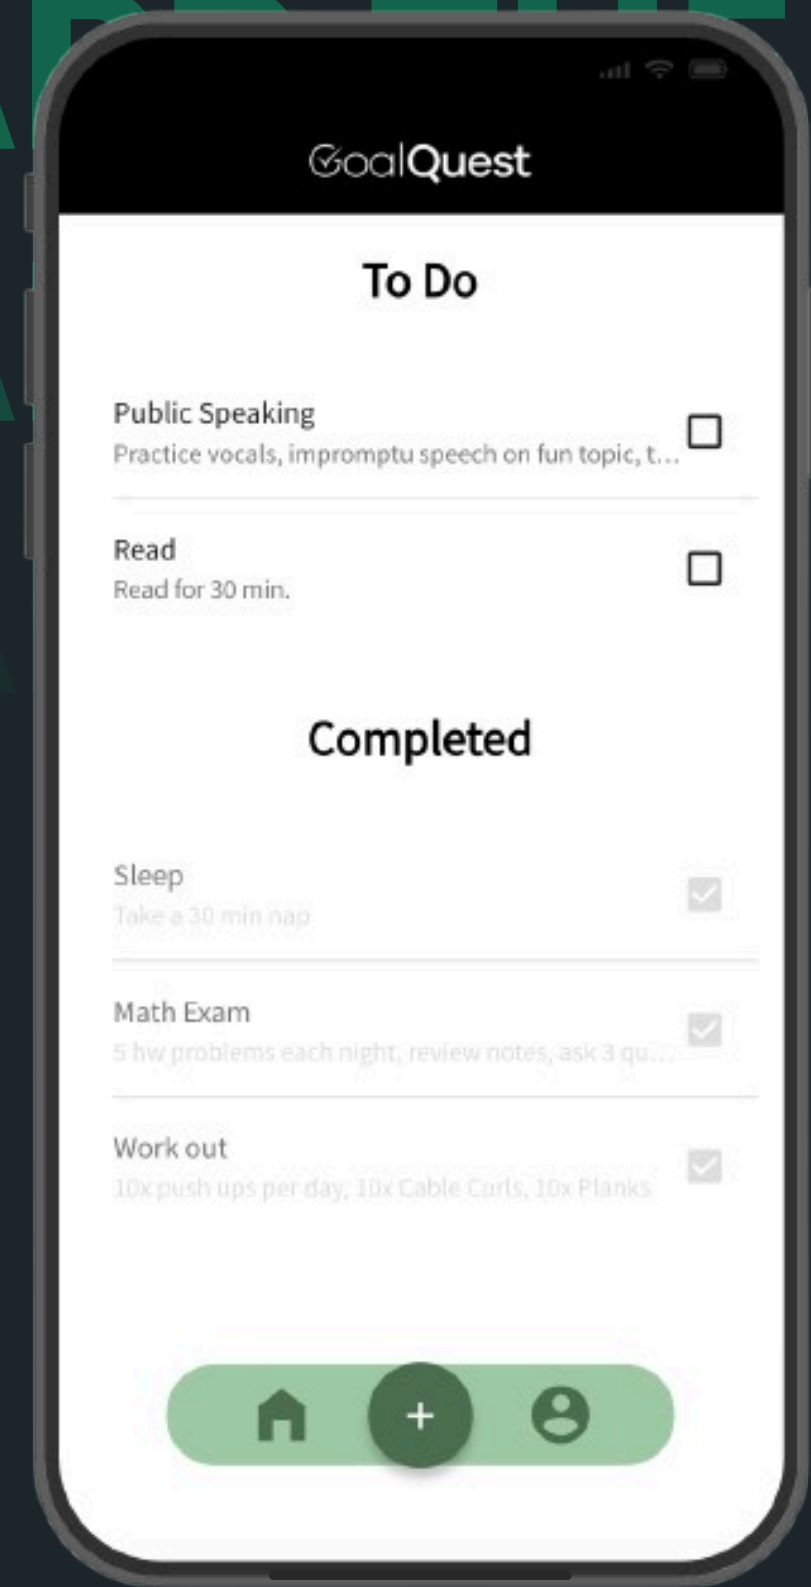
GoalQuest

To Do

Public Speaking
Practice vocals, impromptu speech on fun topic, t...

Read
Read for 30 min.

Completed

Sleep
Take a 30 min nap

Math Exam
5 hw problems each night, review notes, ask 3 qu...

Work out
10x push ups per day, 10x Cable Curls, 10x Planks

+